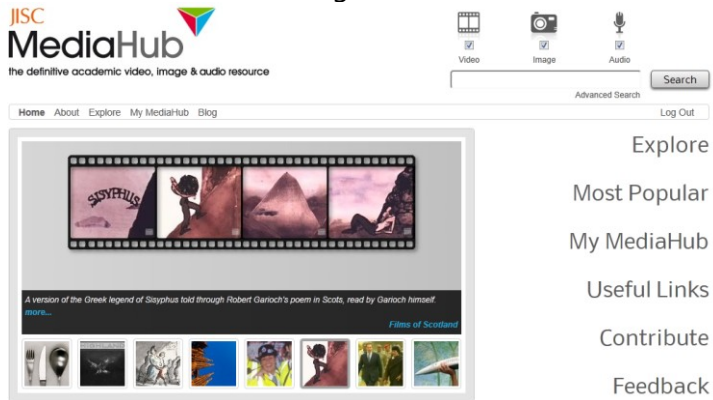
JISC
MediaHub
the definitive academic video, image & audio resource

Video Image Audio

Search
Advanced Search

Home About Explore My MediaHub Blog

Log Out

SISYPHUS

A version of the Greek legend of Sisyphus told through Robert Garioch's poem in Scots, read by Garioch himself.
more...
Films of Scotland

Explore
Most Popular
My MediaHub
Useful Links
Contribute
Feedback